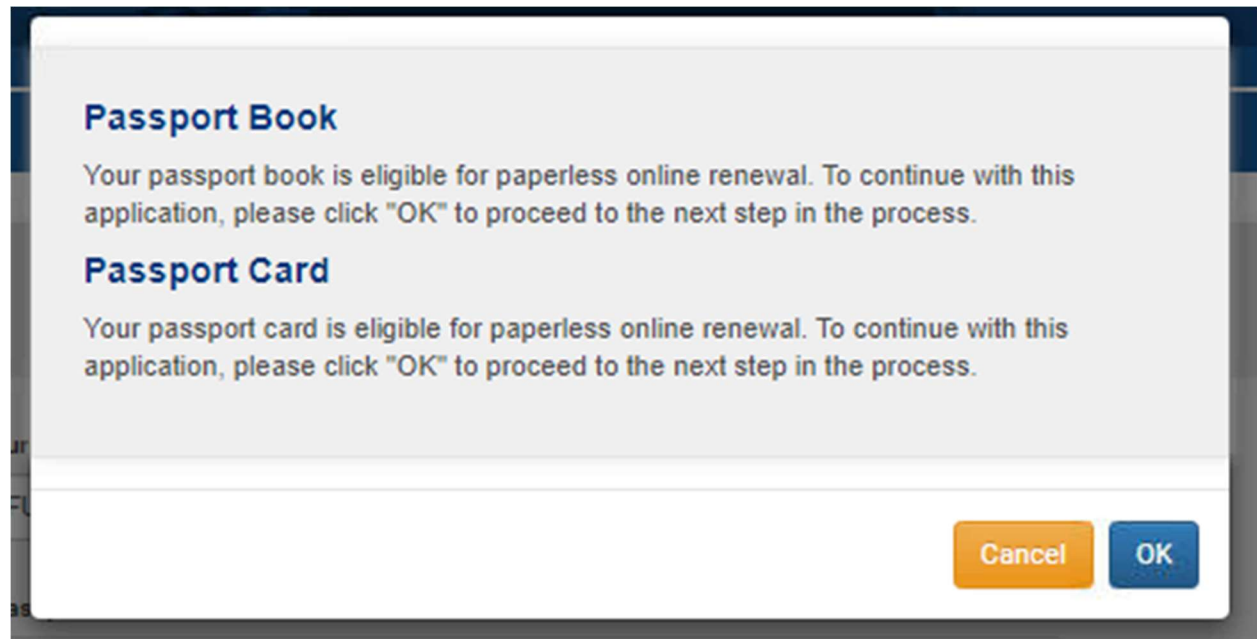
Passport Book

Your passport book is eligible for paperless online renewal. To continue with this application, please click "OK" to proceed to the next step in the process.

Passport Card

Your passport card is eligible for paperless online renewal. To continue with this application, please click "OK" to proceed to the next step in the process.

Cancel OK